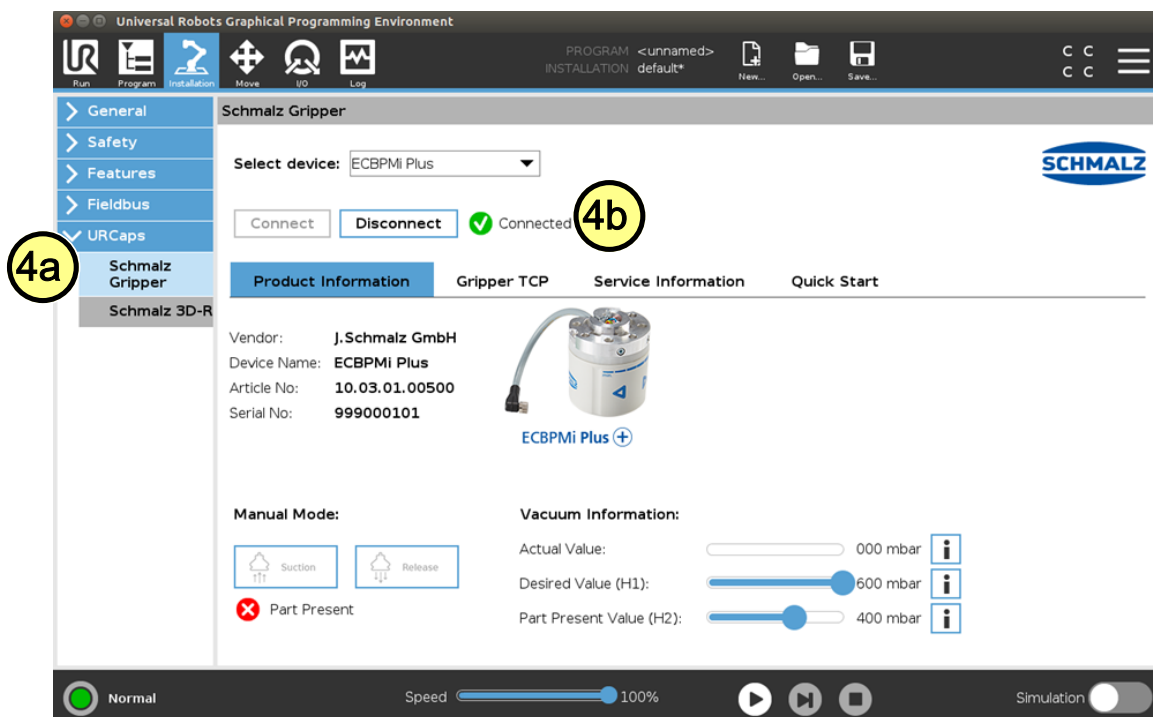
Universal Robots Graphical Programming Environment

Run Program Installation Move I/O Log

PROGRAM <unnamed>
INSTALLATION default*

New... Open... Save...

General
Safety
Features
Fieldbus
URCaps
Schmalz Gripper
Schmalz 3D-R

4a

Schmalz Gripper

Select device: ECBPMi Plus

SCHMALZ

Connect Disconnect Connected

4b

Product Information Gripper TCP Service Information Quick Start

Vendor: J.Schmalz GmbH
Device Name: ECBPMi Plus
Article No: 10.03.01.00500
Serial No: 999000101

ECBPMi Plus

Manual Mode:

Suction Release

Part Present

Vacuum Information:

Actual Value: 000 mbar
Desired Value (H1): 600 mbar
Part Present Value (H2): 400 mbar

Normal

Speed 100%

Simulation